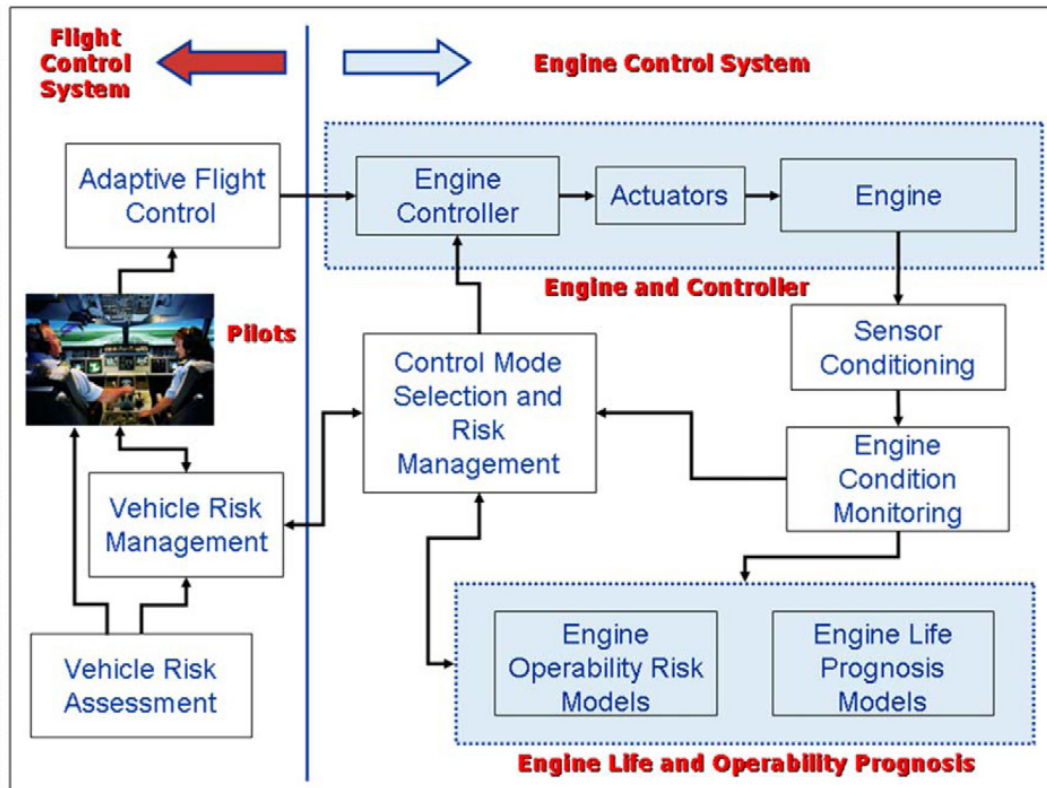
Flight Control System

Engine Control System

Adaptive Flight Control

Engine Controller

Actuators

Engine

Engine and Controller

Pilots

Sensor Conditioning

Control Mode Selection and Risk Management

Engine Condition Monitoring

Vehicle Risk Management

Vehicle Risk Assessment

Engine Operability Risk Models

Engine Life Prognosis Models

Engine Life and Operability Prognosis